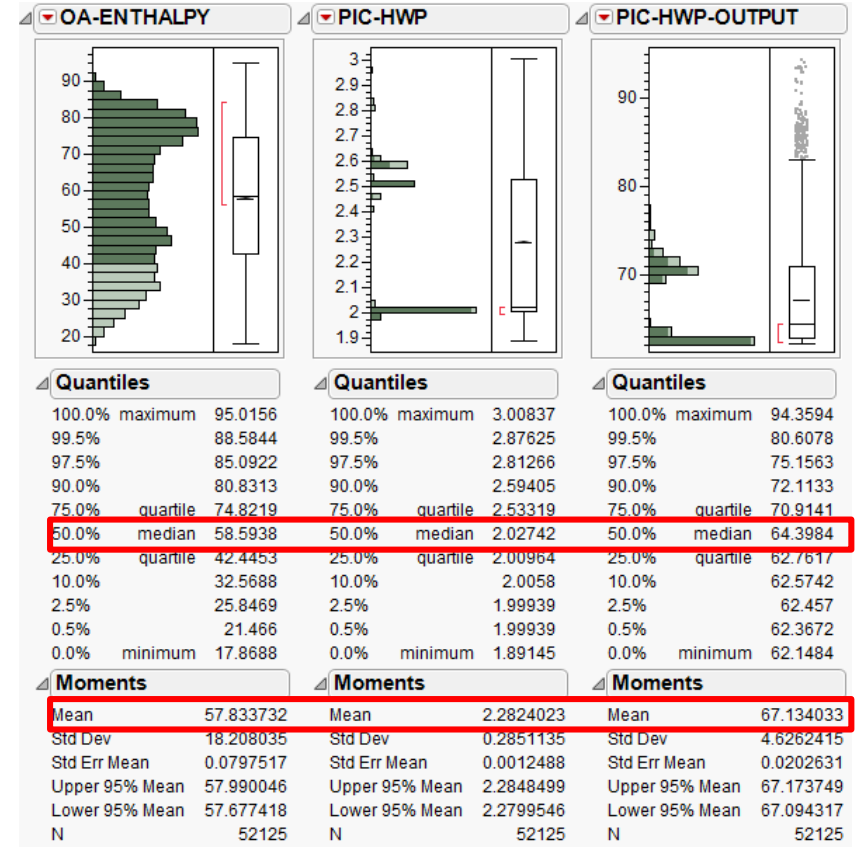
OA-ENTHALPY

90
80
70
60
50
40
30
20

Quantiles

| | | |
|---|---|---|
| 100.0% | maximum | 95.0156 |
| 99.5% | | 88.5844 |
| 97.5% | | 85.0922 |
| 90.0% | | 80.8313 |
| 75.0% | quartile | 74.8219 |
| 50.0% | median | 58.5938 |
| 25.0% | quartile | 42.4453 |
| 10.0% | | 32.5688 |
| 2.5% | | 25.8469 |
| 0.5% | | 21.466 |
| 0.0% | minimum | 17.8688 |

Moments

| | |
|---|---|
| Mean | 57.833732 |
| Std Dev | 18.208035 |
| Std Err Mean | 0.0797517 |
| Upper 95% Mean | 57.990046 |
| Lower 95% Mean | 57.677418 |
| N | 52125 |

PIC-HWP

3
2.9
2.8
2.7
2.6
2.5
2.4
2.3
2.2
2.1
2
1.9

Quantiles

| | | |
|---|---|---|
| 100.0% | maximum | 3.00837 |
| 99.5% | | 2.87625 |
| 97.5% | | 2.81266 |
| 90.0% | | 2.59405 |
| 75.0% | quartile | 2.53319 |
| 50.0% | median | 2.02742 |
| 25.0% | quartile | 2.00964 |
| 10.0% | | 2.0058 |
| 2.5% | | 1.99939 |
| 0.5% | | 1.99939 |
| 0.0% | minimum | 1.89145 |

Moments

| | |
|---|---|
| Mean | 2.2824023 |
| Std Dev | 0.2851135 |
| Std Err Mean | 0.0012488 |
| Upper 95% Mean | 2.2848499 |
| Lower 95% Mean | 2.2799546 |
| N | 52125 |

PIC-HWP-OUTPUT

90
80
70

Quantiles

| | | |
|---|---|---|
| 100.0% | maximum | 94.3594 |
| 99.5% | | 80.6078 |
| 97.5% | | 75.1563 |
| 90.0% | | 72.1133 |
| 75.0% | quartile | 70.9141 |
| 50.0% | median | 64.3984 |
| 25.0% | quartile | 62.7617 |
| 10.0% | | 62.5742 |
| 2.5% | | 62.457 |
| 0.5% | | 62.3672 |
| 0.0% | minimum | 62.1484 |

Moments

| | |
|---|---|
| Mean | 67.134033 |
| Std Dev | 4.6262415 |
| Std Err Mean | 0.0202631 |
| Upper 95% Mean | 67.173749 |
| Lower 95% Mean | 67.094317 |
| N | 52125 |